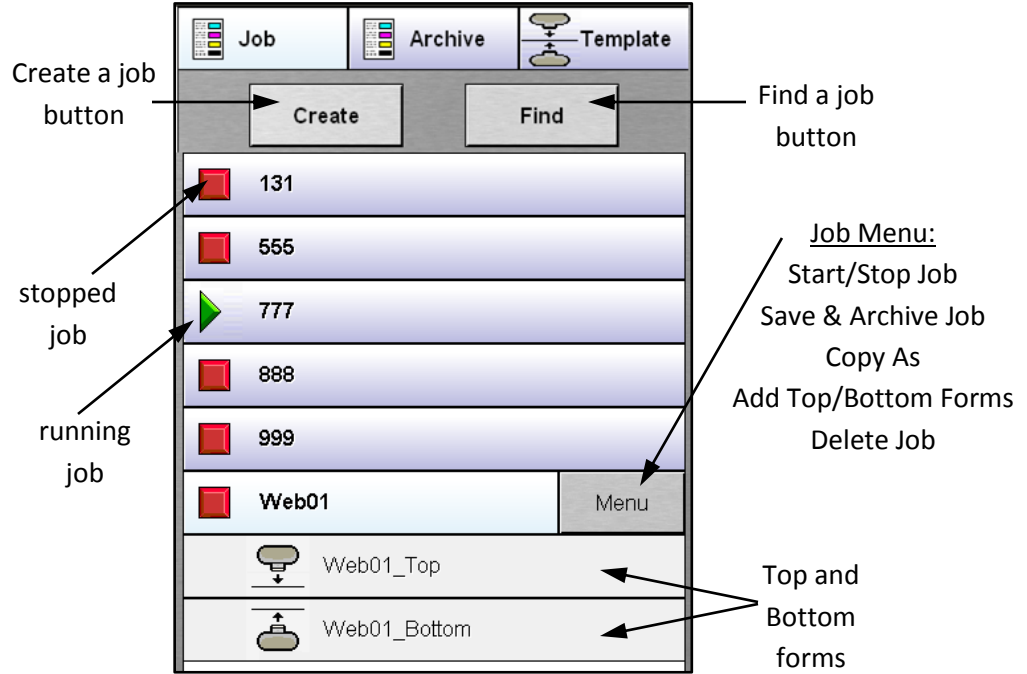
Job | Archive | Template

Create a job button

Create

Find

Find a job button

131

555

777

888

999

Web01

Menu

Web01_Top

Web01_Bottom

stopped job

running job

Job Menu:
Start/Stop Job
Save & Archive Job
Copy As
Add Top/Bottom Forms
Delete Job

Top and Bottom forms